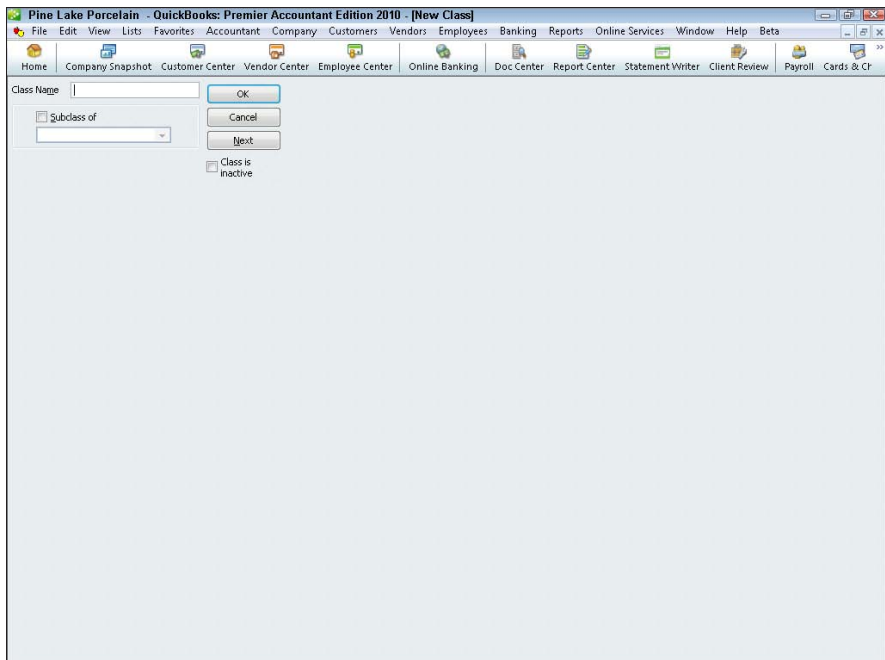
Pine Lake Porcelain - QuickBooks: Premier Accountant Edition 2010 - [New Class]

File Edit View Lists Favorites Accountant Company Customers Vendors Employees Banking Reports Online Services Window Help Beta

Home Company Snapshot Customer Center Vendor Center Employee Center Online Banking Doc Center Report Center Statement Writer Client Review Payroll Cards & Cr

Class Name

Subclass of

OK

Cancel

Next

Class is inactive